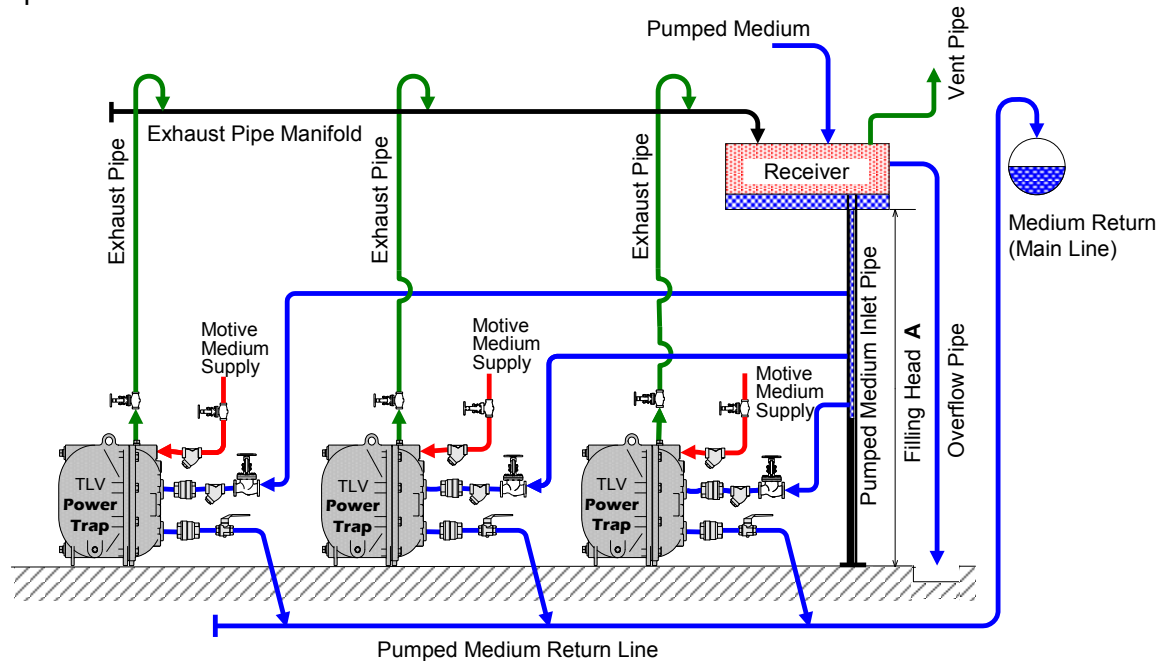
Pumped Medium

Vent Pipe

Exhaust Pipe Manifold

Exhaust Pipe

Exhaust Pipe

Exhaust Pipe

Receiver

Medium Return (Main Line)

Pumped Medium Inlet Pipe

Filling Head A

Overflow Pipe

Motive Medium Supply

Motive Medium Supply

Motive Medium Supply

TLV Power Trap

TLV Power Trap

TLV Power Trap

Pumped Medium Return Line